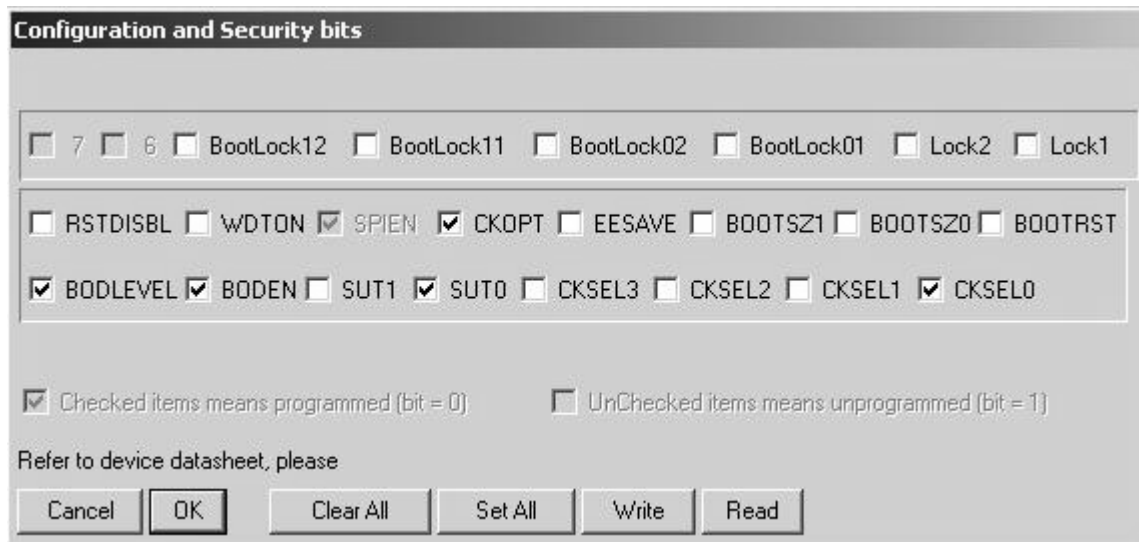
Configuration and Security bits

7 6 BootLock12 BootLock11 BootLock02 BootLock01 Lock2 Lock1

RSTDISBL WDTON SPIEN CKOPT EESAVE BOOTSZ1 BOOTSZ0 BOOTRST

BODLEVEL BODEN SUT1 SUT0 CKSEL3 CKSEL2 CKSEL1 CKSEL0

Checked items means programmed (bit = 0) UnChecked items means unprogrammed (bit = 1)

Refer to device datasheet, please

Cancel OK Clear All Set All Write Read